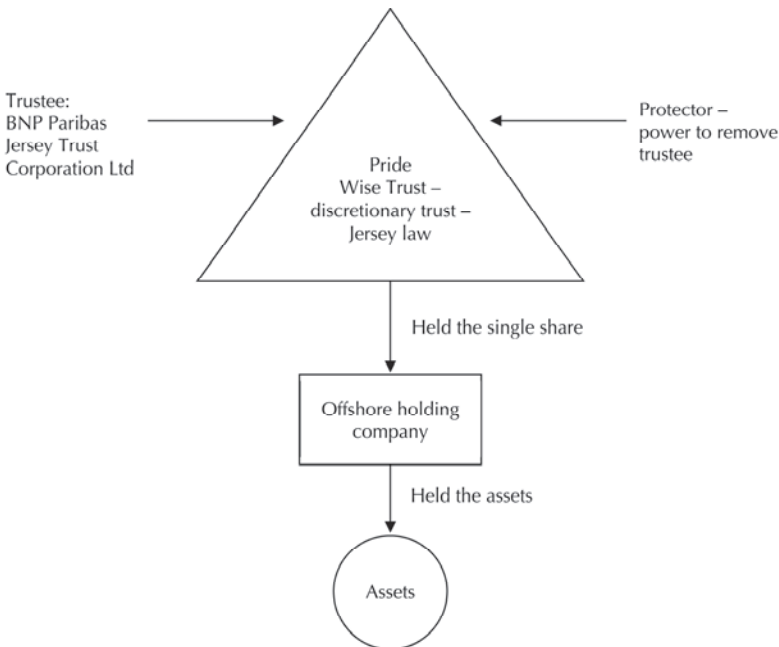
Trustee:
BNP Paribas
Jersey Trust
Corporation Ltd

Protector –
power to remove
trustee

Pride
Wise Trust –
discretionary trust –
Jersey law

Held the single share

Offshore holding
company

Held the assets

Assets